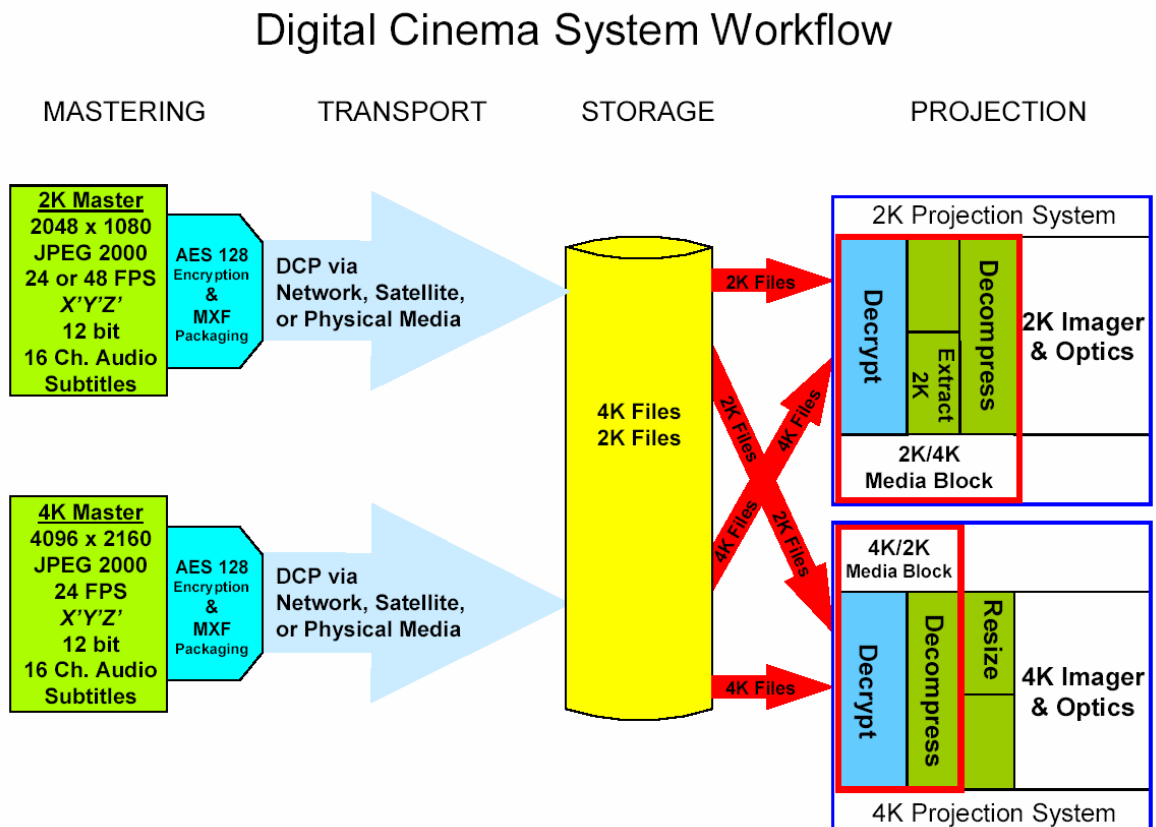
Digital Cinema System Workflow

MASTERING

TRANSPORT

STORAGE

PROJECTION

2K Master
2048 x 1080
JPEG 2000
24 or 48 FPS
X'Y'Z'
12 bit
16 Ch. Audio
Subtitles

AES 128
Encryption
&
MXF
Packaging

DCP via
Network, Satellite,
or Physical Media

4K Master
4096 x 2160
JPEG 2000
24 FPS
X'Y'Z'
12 bit
16 Ch. Audio
Subtitles

AES 128
Encryption
&
MXF
Packaging

DCP via
Network, Satellite,
or Physical Media

4K Files
2K Files

2K Files

2K Files

4K Files

4K Files

2K Files

4K Files

2K Projection System

Decrypt

Extract 2K

Decompress

2K Imager
& Optics

2K/4K
Media Block

4K/2K
Media Block

Decrypt

Decompress

Resize

4K Imager
& Optics

4K Projection System